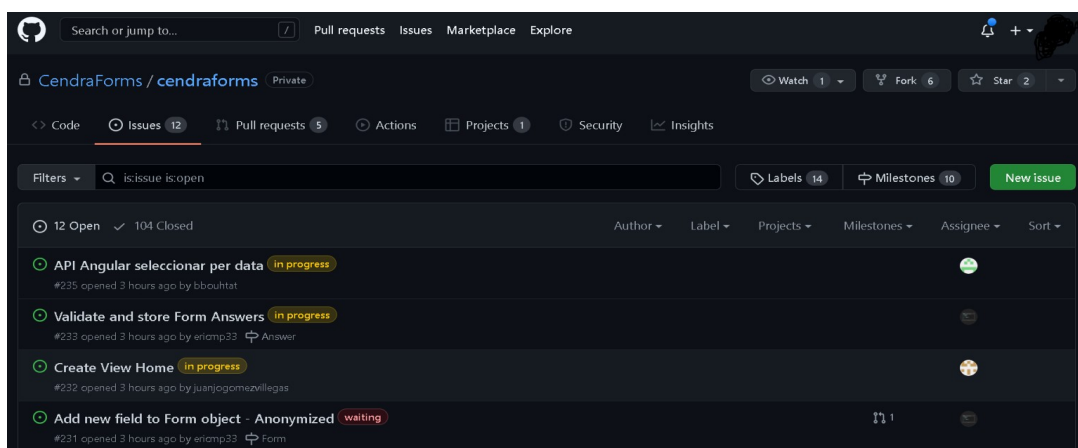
Search or jump to... / Pull requests Issues Marketplace Explore

CendraForms / cendraforms Private

Watch 1 Fork 6 Star 2

Code Issues 12 Pull requests 5 Actions Projects 1 Security Insights

Filters Q is:issue is:open

Labels 14 Milestones 10 New issue

12 Open ✓ 104 Closed

Author Label Projects Milestones Assignee Sort

API Angular seleccionar per data in progress
#235 opened 3 hours ago by bbouhtat

Validate and store Form Answers in progress
#233 opened 3 hours ago by ericmp33 Answer

Create View Home in progress
#232 opened 3 hours ago by juanjogomezvillegas

Add new field to Form object - Anonymized waiting
#231 opened 3 hours ago by ericmp33 Form

1